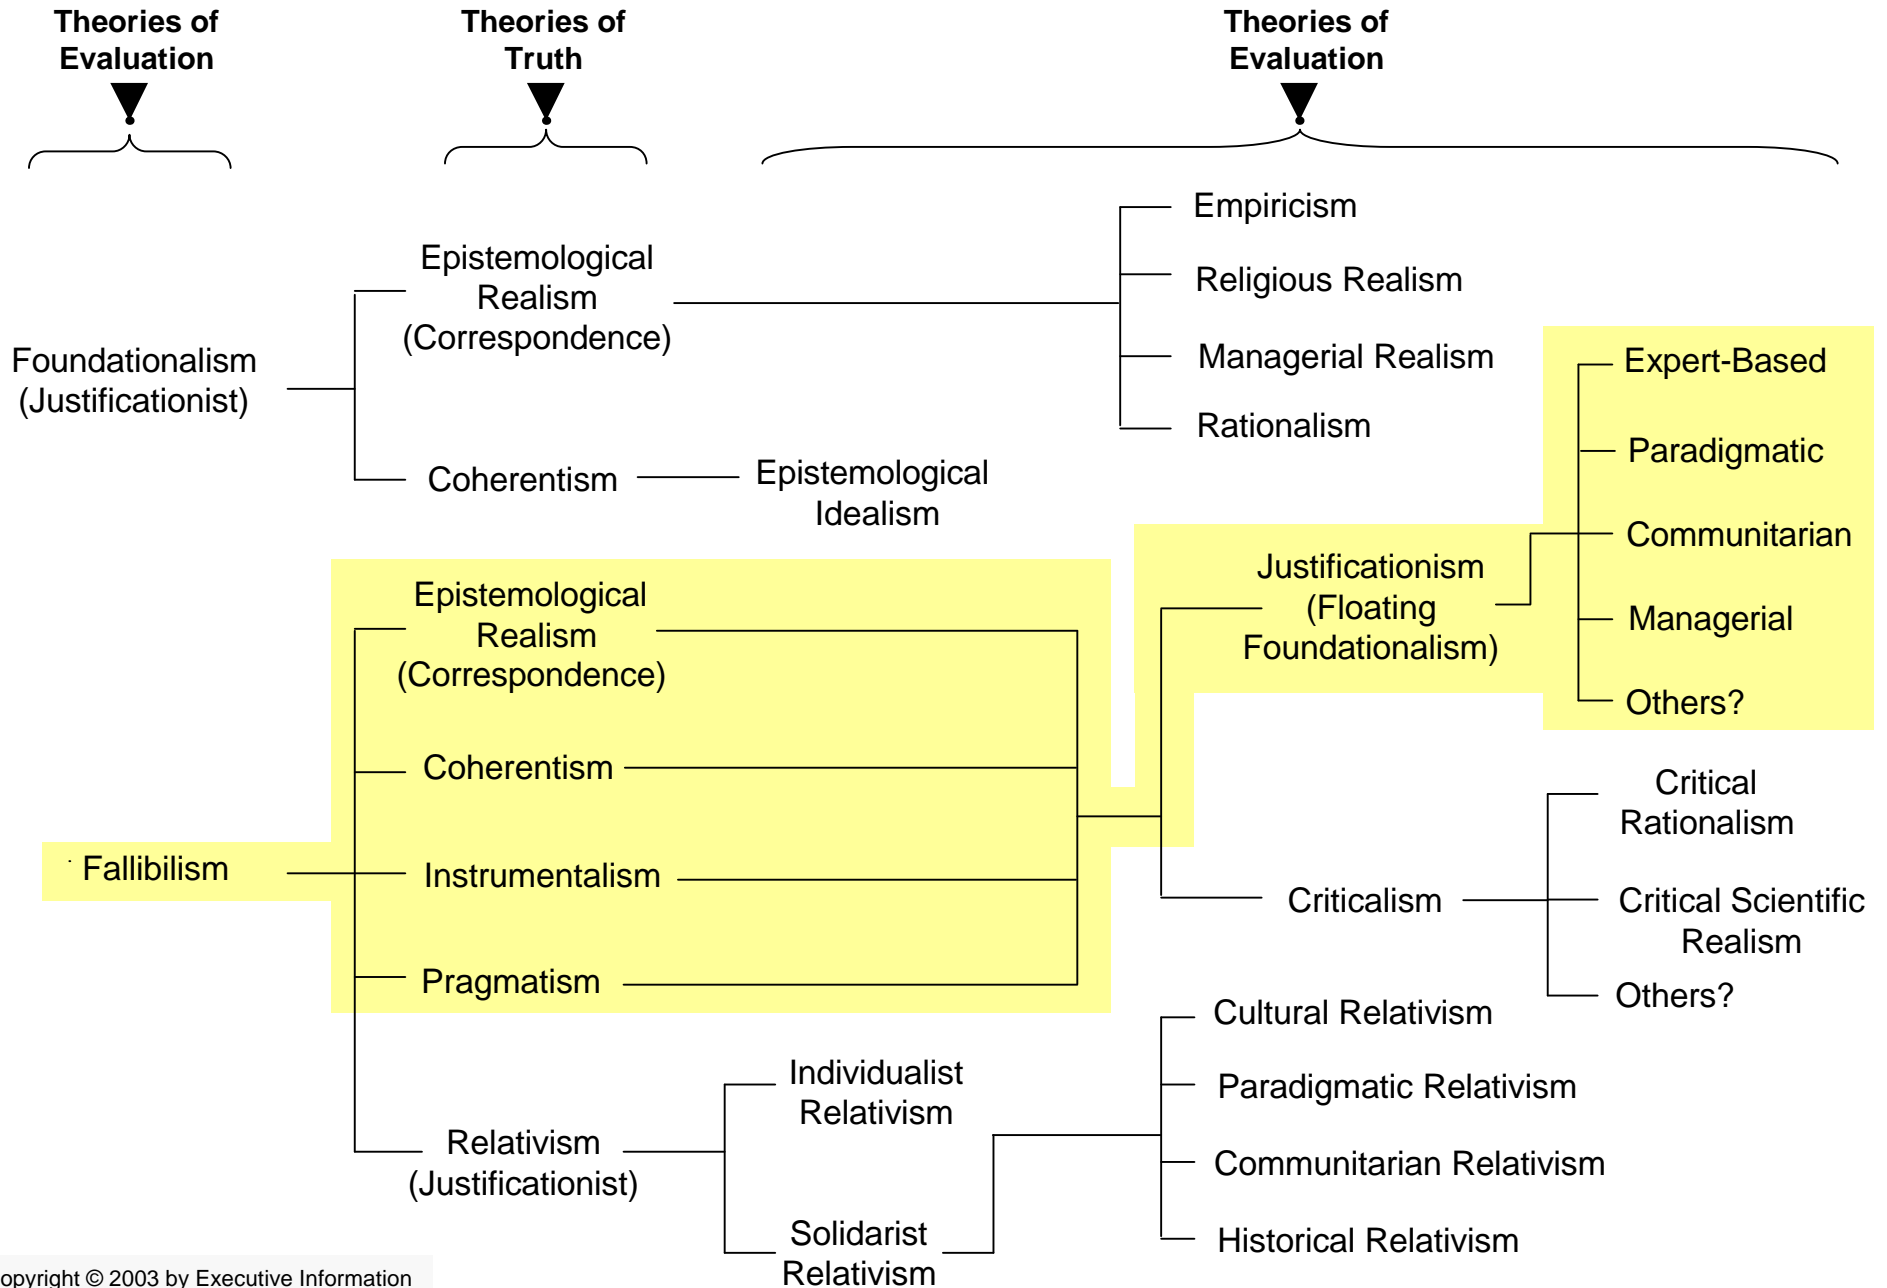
Theories of Evaluation

Theories of Truth

Theories of Evaluation

Empiricism

Epistemological Realism (Correspondence)

Religious Realism

Foundationalism (Justificationist)

Managerial Realism

Expert-Based

Rationalism

Paradigmatic

Coherentism

Epistemological Idealism

Communitarian

Justificationism (Floating Foundationalism)

Epistemological Realism (Correspondence)

Managerial

Others?

Coherentism

Critical Rationalism

Fallibilism

Instrumentalism

Criticalism

Critical Scientific Realism

Pragmatism

Others?

Cultural Relativism

Individualist Relativism

Paradigmatic Relativism

Relativism (Justificationist)

Communitarian Relativism

Solidarist Relativism

Historical Relativism

opyright © 2003 by Executive Information